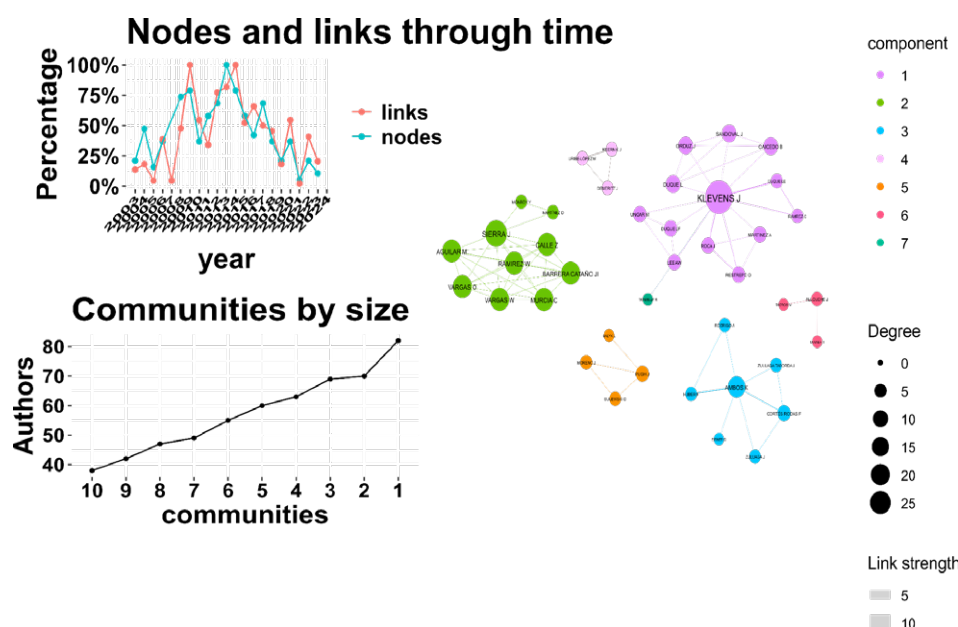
Nodes and links through time

Percentage

100%
75%
50%
25%
0%

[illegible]

year

links
nodes

Communities by size

Authors

80
70
60
50
40

10 9 8 7 6 5 4 3 2 1

communities

component
1
2
3
4
5
6
7

Degree
0
5
10
15
20
25

Link strength
5
10

KLEVENS J
SANDOVAL J
CAICEDO B
ORDUZ J
DUQUE L
UNGAR M
RAMOS C
MARTINEZ A
ROCA J
LEAR
SIERRA J
CALLE Z
AGUILAR M
RAMIREZ W
BARRERA CATAÑO JI
VARGAS O
VARGAS W
MURCIA C
MORENO J
AMBOS K
CORTES ROCHA F